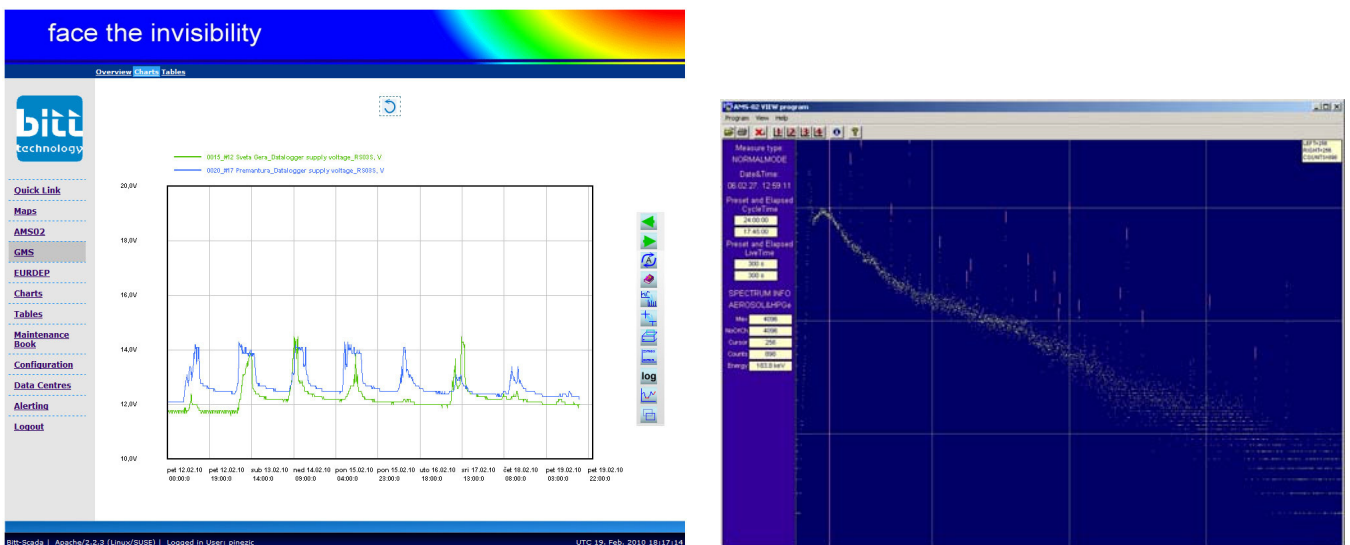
face the invisibility

Overview Charts Tables

bitt technology

Quick Link
Maps
AMS02
GMS
EURDEP
Charts
Tables
Maintenance Book
Configuration
Data Centres
Alerting
Logout

0015_#62 Sveta Gera_Datalogger supply voltage_RS03S, V
0020_#67 Premantura_Datalogger supply voltage_RS03S, V

20,0V
18,0V
16,0V
14,0V
12,0V
10,0V

pet 12.02.10 00:00:0
pet 12.02.10 19:00:0
sub 13.02.10 14:00:0
ned 14.02.10 09:00:0
pon 15.02.10 04:00:0
pon 15.02.10 23:00:0
uto 16.02.10 18:00:0
sri 17.02.10 13:00:0
čet 18.02.10 08:00:0
pet 19.02.10 03:00:0
pet 19.02.10 22:00:0

log

Bitt-Scada | Apache/2.2.3 (Linux/SUSE) | Logged in User: pinezic
UTC 19. Feb. 2010 18:17:14

AMS-02 VIEW program
Program View Help

Measure type
NORMALMODE
Date&Time:
06.02.27 12:59:11
Preset and Elapsed CycleTime
24:00:00
17:45:00
Preset and Elapsed LiveTime
300 s
300 s
SPECTRUM INFO
AEROSOL&HPGe
Max 4096
NoOfCh 4096
Cursor 256
Counts 890
Energy 163.8 keV

LEFT=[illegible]
RIGHT=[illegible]
CSUM=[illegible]